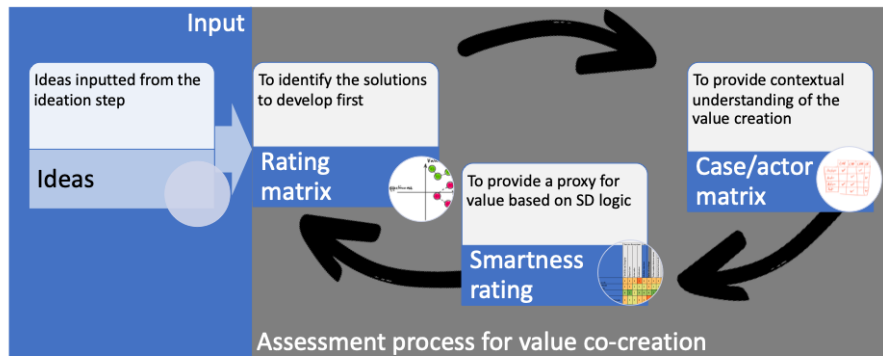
Input

Ideas inputted from the ideation step

Ideas

To identify the solutions to develop first

Rating matrix

To provide contextual understanding of the value creation

Case/actor matrix

To provide a proxy for value based on SD logic

Smartness rating

Assessment process for value co-creation